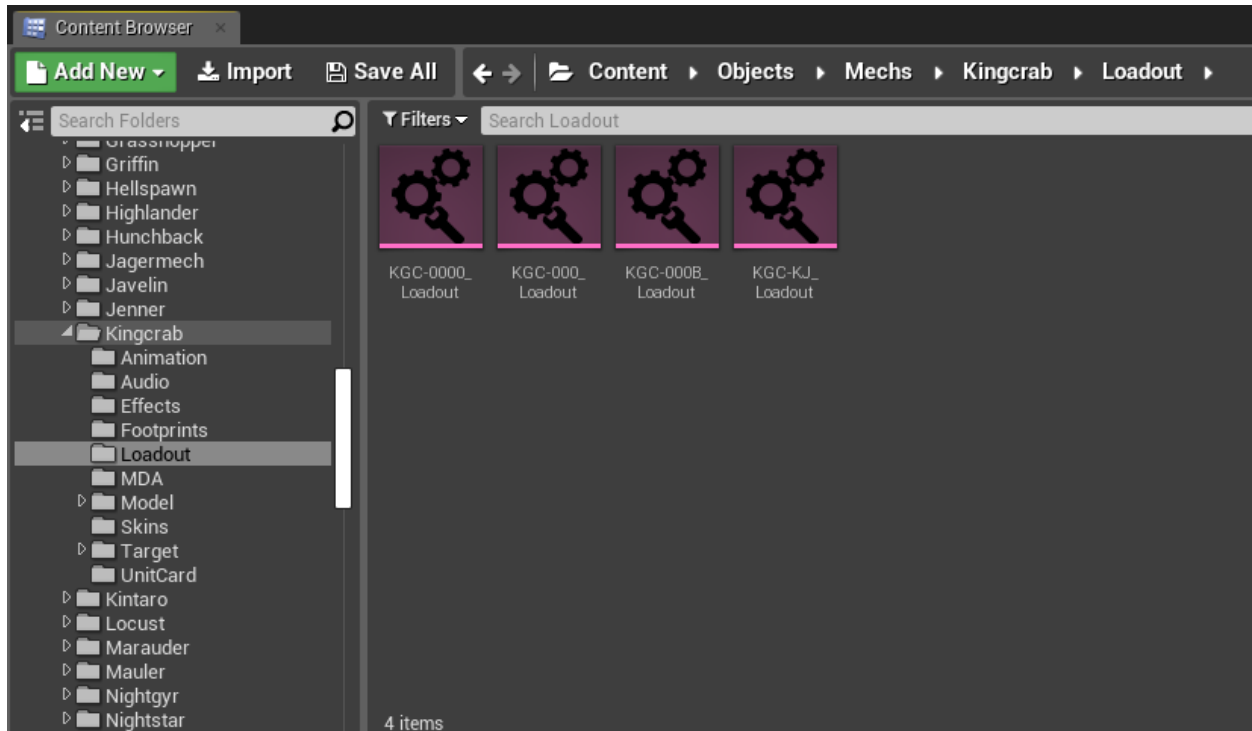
Content Browser

Add New Import Save All

Content ▸ Objects ▸ Mechs ▸ Kingcrab ▸ Loadout ▸

Search Folders

Filters

Search Loadout

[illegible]
Griffin
Hellspawn
Highlander
Hunchback
Jagermech
Javelin
Jenner
Kingcrab
Animation
Audio
Effects
Footprints
Loadout
MDA
Model
Skins
Target
UnitCard
Kintaro
Locust
Marauder
Mauler
Nightgyr
Nightstar

KGC-0000_ Loadout

KGC-000_ Loadout

KGC-000B_ Loadout

KGC-KJ_ Loadout

4 items